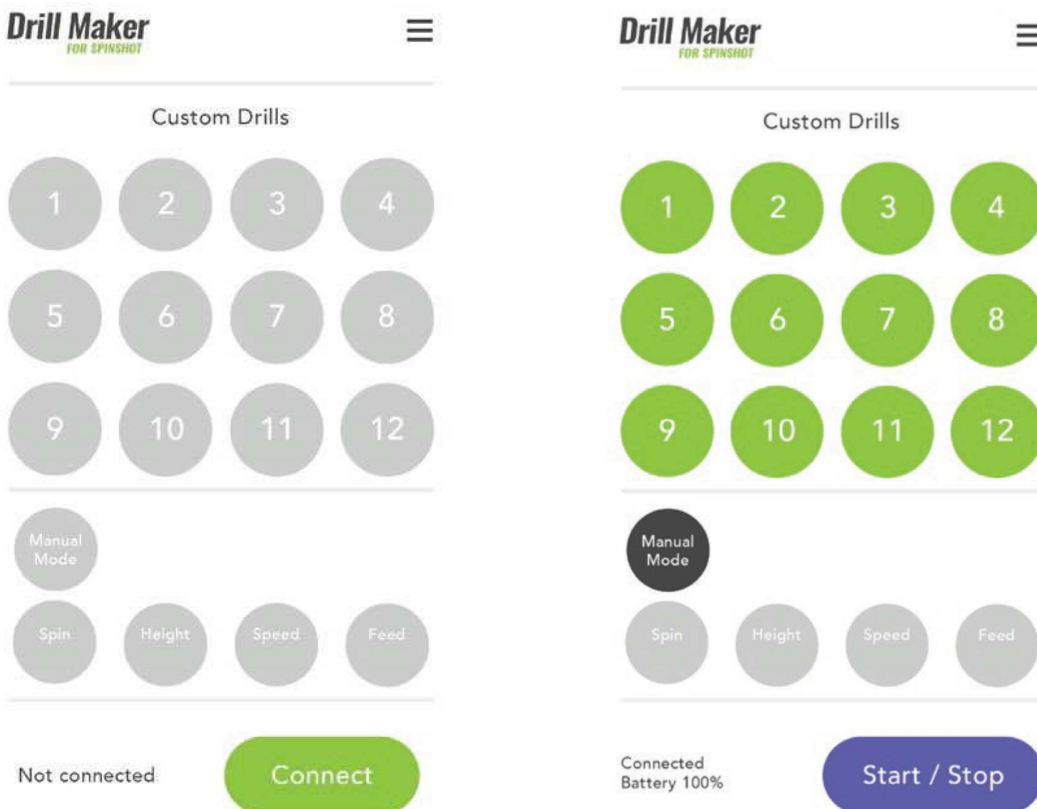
Drill Maker
FOR SPINSHOT

Custom Drills

1 2 3 4
5 6 7 8
9 10 11 12

Manual Mode

Spin Height Speed Feed

Not connected

Connect

Drill Maker
FOR SPINSHOT

Custom Drills

1 2 3 4
5 6 7 8
9 10 11 12

Manual Mode

Spin Height Speed Feed

Connected
Battery 100%

Start / Stop